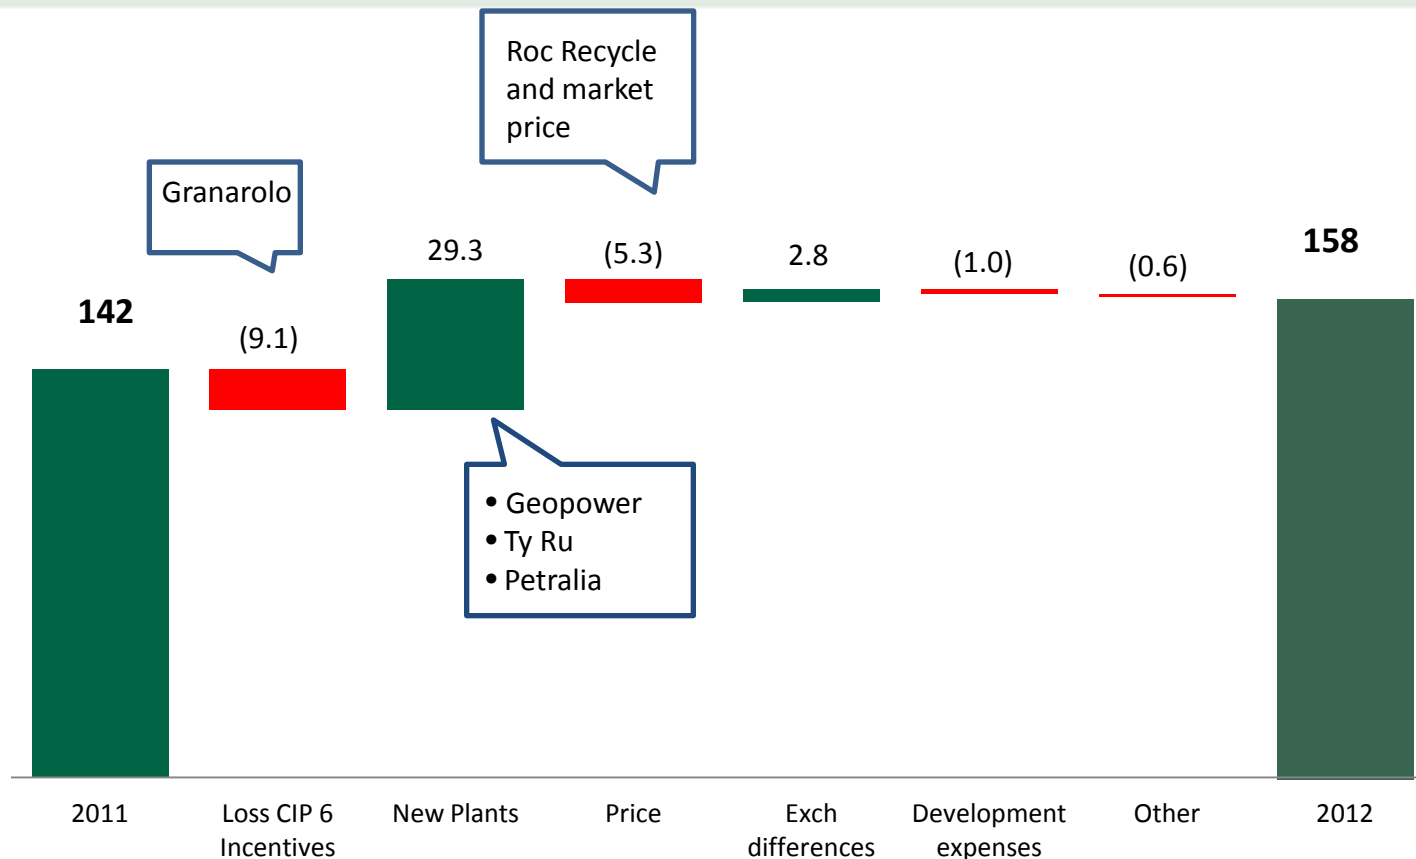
Roc Recycle and market price

Granarolo

142

(9.1)

29.3

(5.3)

2.8

(1.0)

(0.6)

158

• Geopower
• Ty Ru
• Petralia

2011

Loss CIP 6 Incentives

New Plants

Price

Exch differences

Development expenses

Other

2012